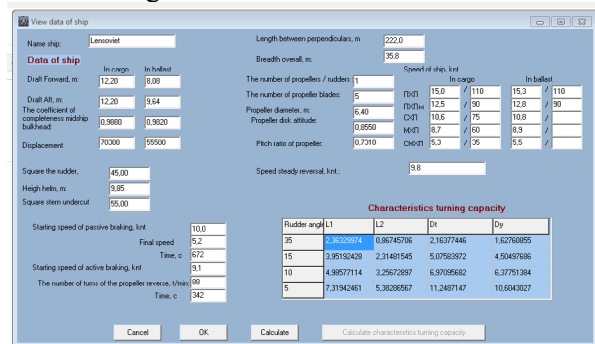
View data of ship

Name ship: Lensoviet

Data of ship

In cargo In ballast

Draft Forward, m: 12,20 8,08

Draft Aft, m: 12,20 9,64

The coefficient of completeness midship bulkhead: 0,9880 0,9820

Displacement 70300 55500

Length between perpendiculars, m 222,0

Breadth overall, m 35,8

Speed of ship, knt

In cargo In ballast

The number of propellers / rudders: 1

The number of propeller blades: 5

Propeller diameter, m: 6,40

Propeller disk attitude: 0,8550

Pitch ratio of propeller: 0,7310

ПХП 15,0 / 110 15,3 / 110

ПХПм 12,5 / 90 12,8 / 90

СХП 10,6 / 75 10,8 /

МХП 8,7 / 60 8,9 /

СМХП 5,3 / 35 5,5 /

Square the rudder, 45,00

Heigh helm, m: 9,85

Square stern undercut 55,00

Speed steady reversal, knt.: 9,8

Starting speed of passive braking, knt 10,0

Final speed 5,2

Time, c 672

Starting speed of active braking, knt 9,1

The number of turns of the propeller reverse, t/min 88

Time, c 342

Characteristics turning capacity

| Rudder angle | L1 | L2 | Dt | Dy |
|---|---|---|---|---|
| 35 | 2,36329974 | 0,86745706 | 2,16377446 | 1,62760855 |
| 15 | 3,95192428 | 2,31481545 | 5,07583972 | 4,50497686 |
| 10 | 4,98577114 | 3,25672897 | 6,97095682 | 6,37751384 |
| 5 | 7,31942461 | 5,38286567 | 11,2487147 | 10,6043027 |

Cancel OK Calculate Calculate characteristics turning capacity